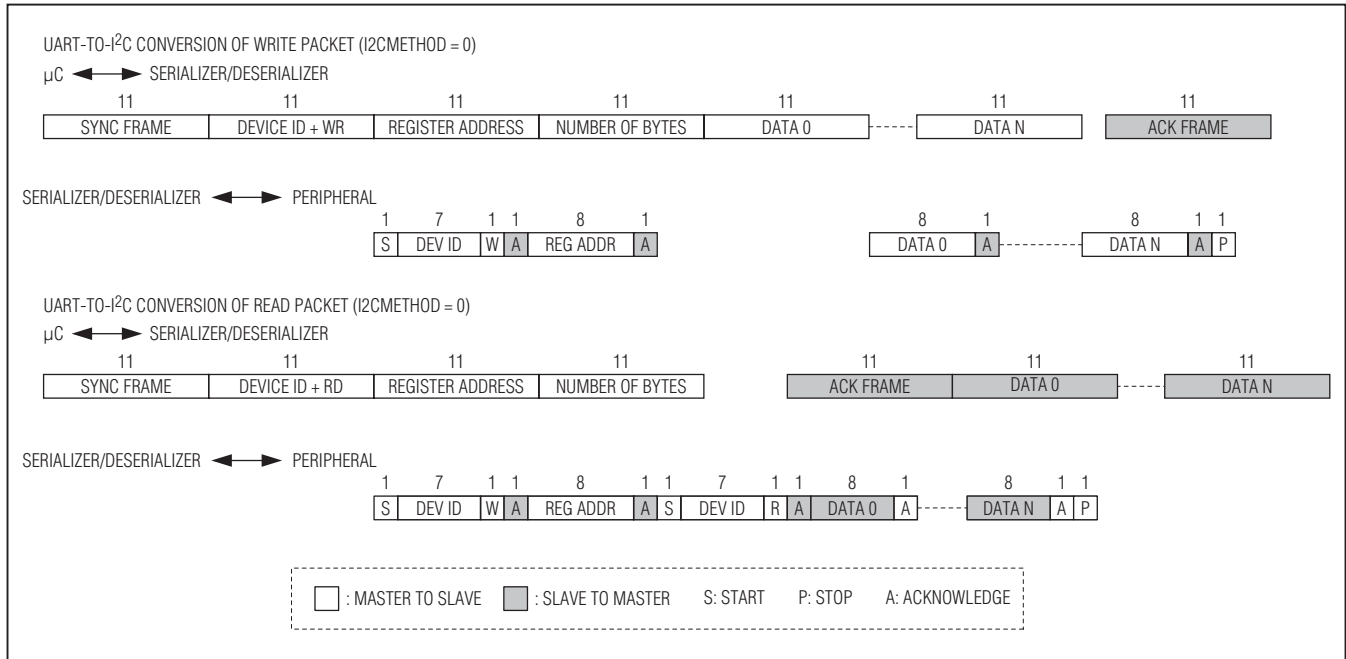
UART-TO-I$^2$C CONVERSION OF WRITE PACKET (I2CMETHOD = 0)

µC ◄──► SERIALIZER/DESERIALIZER

| 11 | 11 | 11 | 11 | 11 | 11 | 11 |
|---|---|---|---|---|---|---|
| SYNC FRAME | DEVICE ID + WR | REGISTER ADDRESS | NUMBER OF BYTES | DATA 0 | DATA N | ACK FRAME |

SERIALIZER/DESERIALIZER ◄──► PERIPHERAL

| 1 | 7 | 1 | 1 | 8 | 1 | 8 | 1 | 8 | 1 | 1 |
|---|---|---|---|---|---|---|---|---|---|---|
| S | DEV ID | W | A | REG ADDR | A | DATA 0 | A | DATA N | A | P |

UART-TO-I$^2$C CONVERSION OF READ PACKET (I2CMETHOD = 0)

µC ◄──► SERIALIZER/DESERIALIZER

| 11 | 11 | 11 | 11 | 11 | 11 | 11 |
|---|---|---|---|---|---|---|
| SYNC FRAME | DEVICE ID + RD | REGISTER ADDRESS | NUMBER OF BYTES | ACK FRAME | DATA 0 | DATA N |

SERIALIZER/DESERIALIZER ◄──► PERIPHERAL

| 1 | 7 | 1 | 1 | 8 | 1 | 1 | 7 | 1 | 1 | 8 | 1 | 8 | 1 | 1 |
|---|---|---|---|---|---|---|---|---|---|---|---|---|---|---|
| S | DEV ID | W | A | REG ADDR | A | S | DEV ID | R | A | DATA 0 | A | DATA N | A | P |

: MASTER TO SLAVE : SLAVE TO MASTER S: START P: STOP A: ACKNOWLEDGE